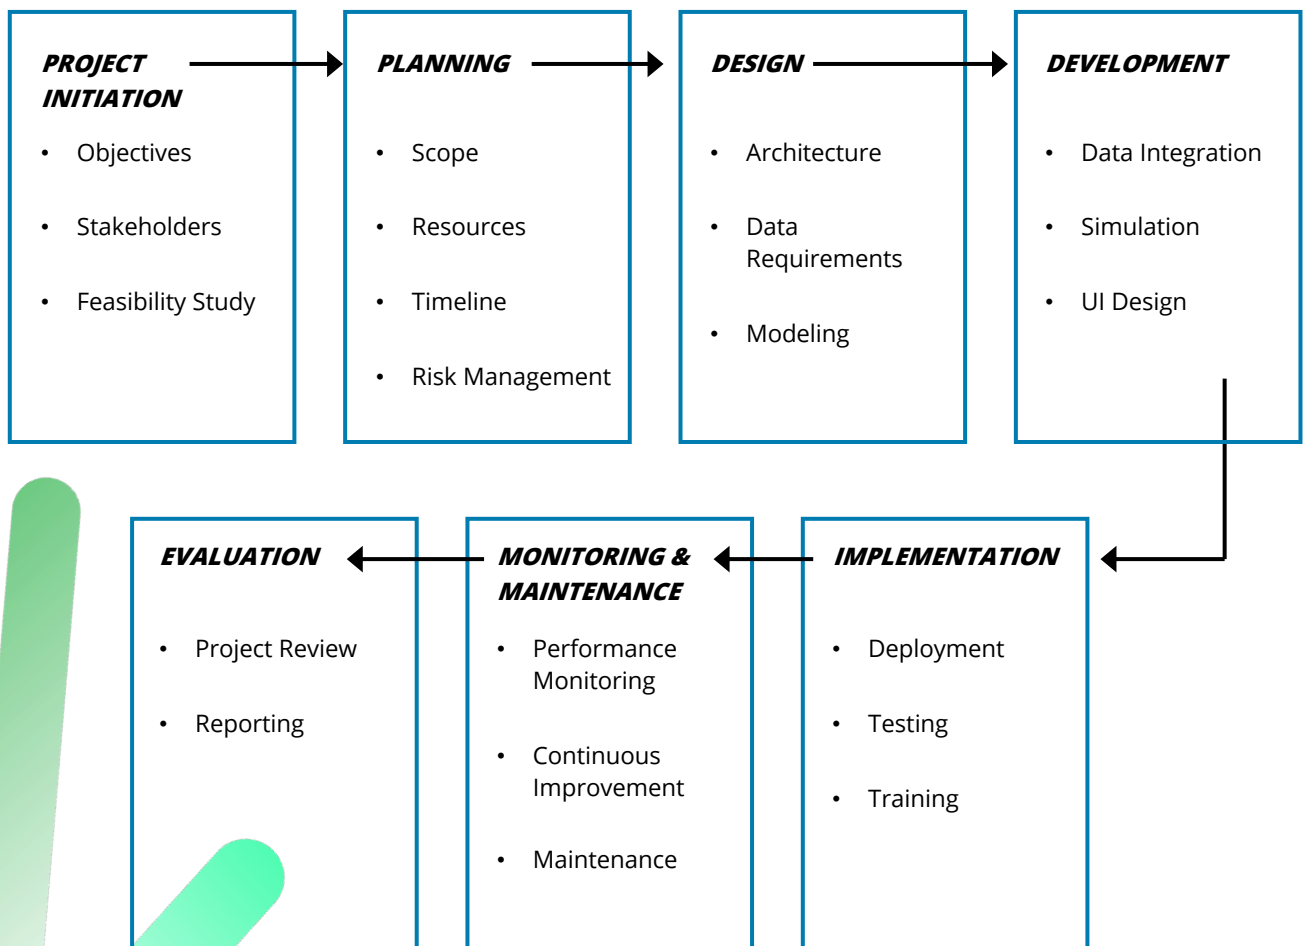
PROJECT INITIATION

- Objectives
- Stakeholders
- Feasibility Study

PLANNING

- Scope
- Resources
- Timeline
- Risk Management

DESIGN

- Architecture
- Data Requirements
- Modeling

DEVELOPMENT

- Data Integration
- Simulation
- UI Design

IMPLEMENTATION

- Deployment
- Testing
- Training

MONITORING & MAINTENANCE

- Performance Monitoring
- Continuous Improvement
- Maintenance

EVALUATION

- Project Review
- Reporting